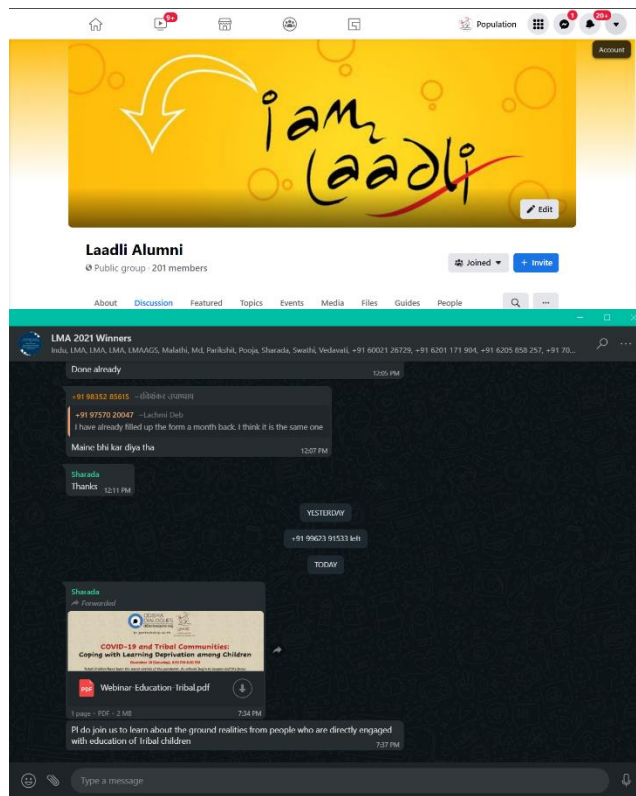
9+

Population

9

20+

Account

i am Laadli

Edit

Laadli Alumni

Public group · 201 members

Joined

+ Invite

About Discussion Featured Topics Events Media Files Guides People

...

LMA 2021 Winners

Indu, LMA, LMA, LMA, LMAAGS, Malathi, Md, Parikshit, Pooja, Sharada, Swathi, Vedavali, +91 60021 26729, +91 6201 171 904, +91 6205 858 257, +91 70...

Done already

12:05 PM

+91 98352 85615 ~दीपशंकर उपाध्याय

+91 97570 20047 ~Lachmi Deb

I have already filled up the form a month back. I think it is the same one

Maine bhi kar diya tha

12:07 PM

Sharada

Thanks

12:11 PM

YESTERDAY

+91 99673 91533 left

TODAY

Sharada

Forwarded

ODISHA DIALOGUES

COVID-19 and Tribal Communities:
Coping with Learning Deprivation among Children

PDF

Webinar-Education-Tribal.pdf

1 page · PDF · 2 MB

7:34 PM

Pl do join us to learn about the ground realities from people who are directly engaged with education of Tribal children

7:37 PM

Type a message